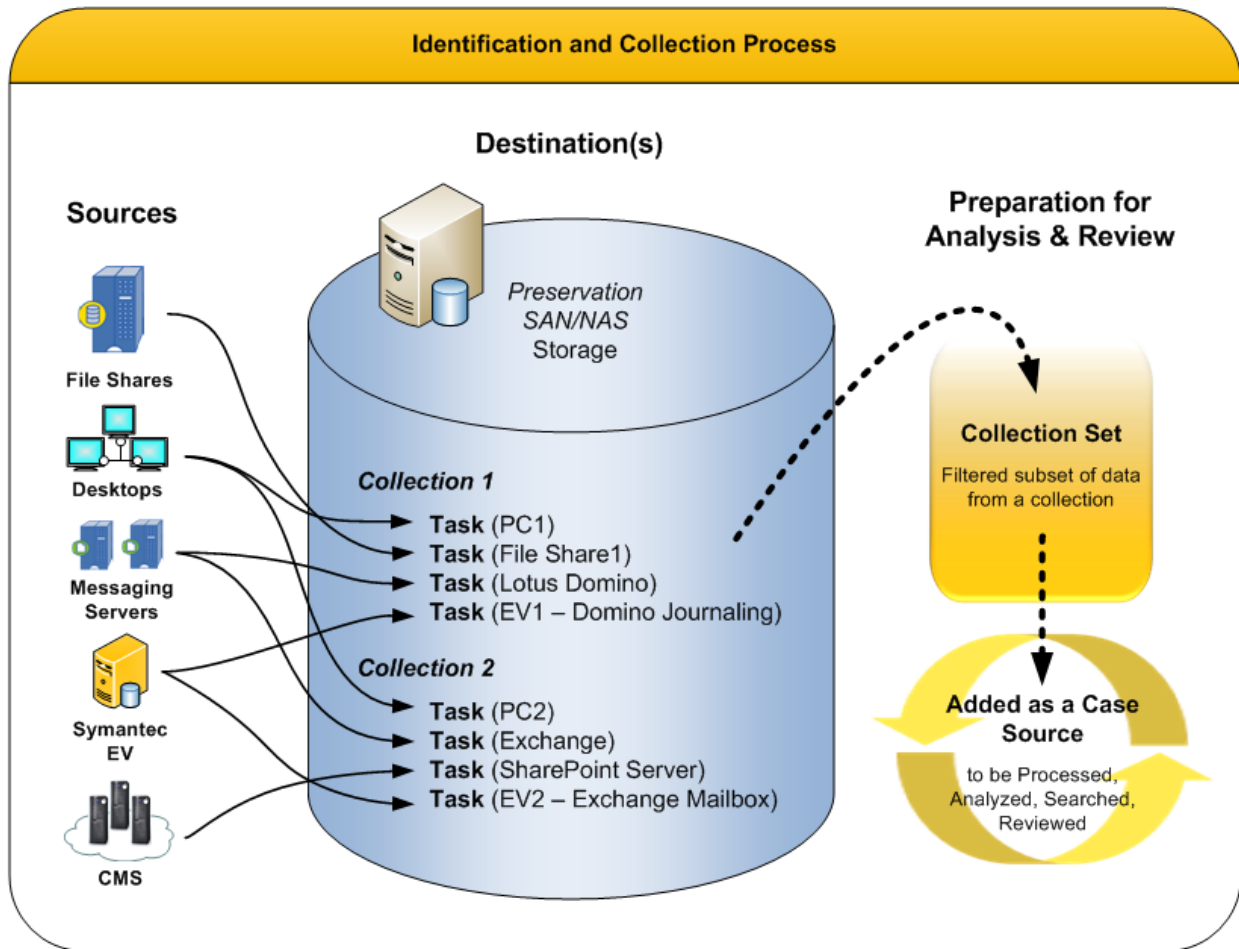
Identification and Collection Process

Destination(s)

Sources

File Shares

Desktops

Messaging Servers

Symantec EV

CMS

Preservation SAN/NAS Storage

Collection 1

Task (PC1)
Task (File Share1)
Task (Lotus Domino)
Task (EV1 – Domino Journaling)

Collection 2

Task (PC2)
Task (Exchange)
Task (SharePoint Server)
Task (EV2 – Exchange Mailbox)

Preparation for Analysis & Review

Collection Set

Filtered subset of data from a collection

Added as a Case Source

to be Processed, Analyzed, Searched, Reviewed